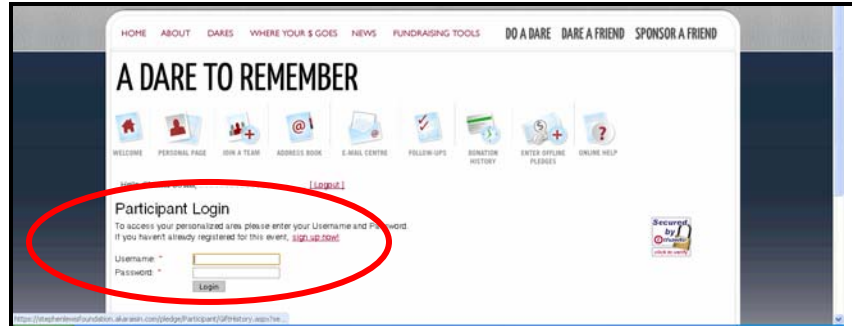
HOME ABOUT DARES WHERE YOUR $ GOES NEWS FUNDRAISING TOOLS DO A DARE DARE A FRIEND SPONSOR A FRIEND

A DARE TO REMEMBER

WELCOME PERSONAL PAGE JOIN A TEAM ADDRESS BOOK E-MAIL CENTRE FOLLOW-UPS DONATION HISTORY ENTER OFFLINE PLEDGES ONLINE HELP

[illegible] [ Logout ]

Participant Login

To access your personalized area please enter your Username and Password.
If you haven't already registered for this event, sign up now!

Username: *
Password: *
Login

Secured by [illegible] click to verify

https://stephenlewisfoundation.akaraisin.com/pledge/Participant/GiftHistory.aspx?se...